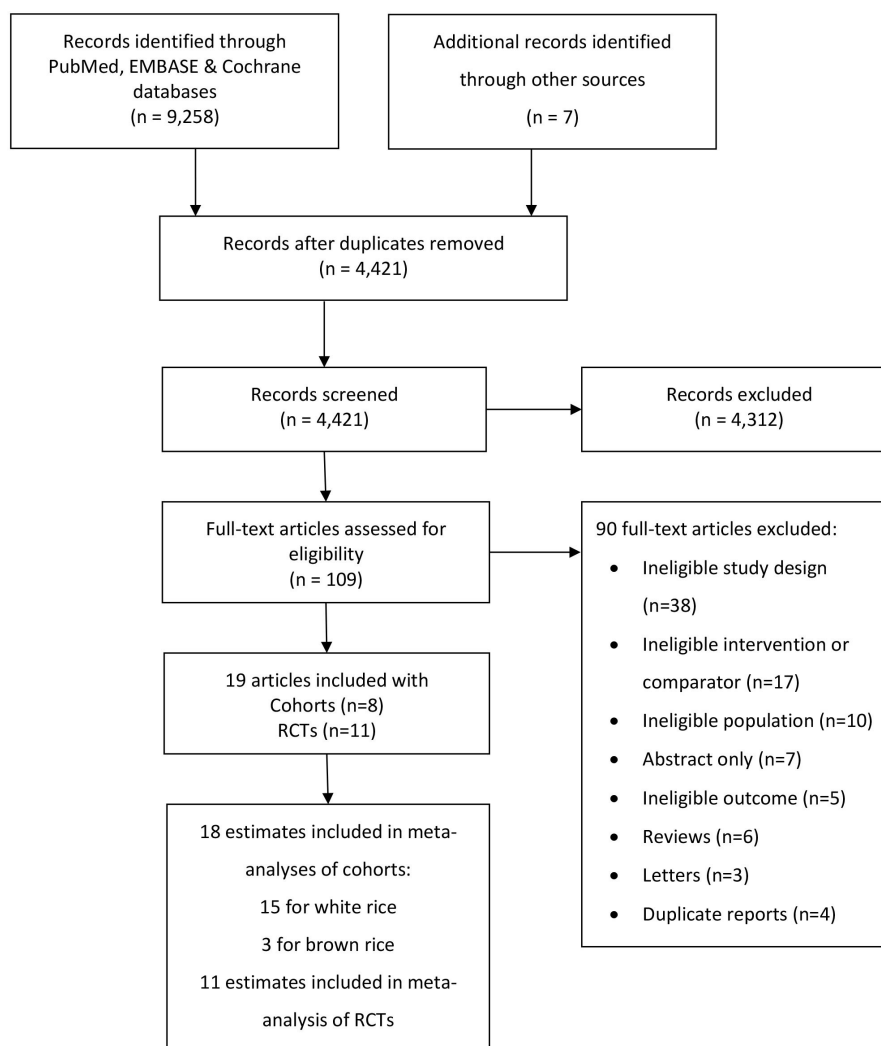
Records identified through PubMed, EMBASE & Cochrane databases
(n = 9,258)

Additional records identified through other sources
(n = 7)

Records after duplicates removed
(n = 4,421)

Records screened
(n = 4,421)

Records excluded
(n = 4,312)

Full-text articles assessed for eligibility
(n = 109)

90 full-text articles excluded:
- Ineligible study design (n=38)
- Ineligible intervention or comparator (n=17)
- Ineligible population (n=10)
- Abstract only (n=7)
- Ineligible outcome (n=5)
- Reviews (n=6)
- Letters (n=3)
- Duplicate reports (n=4)

19 articles included with
Cohorts (n=8)
RCTs (n=11)

18 estimates included in meta-analyses of cohorts:
15 for white rice
3 for brown rice
11 estimates included in meta-analysis of RCTs